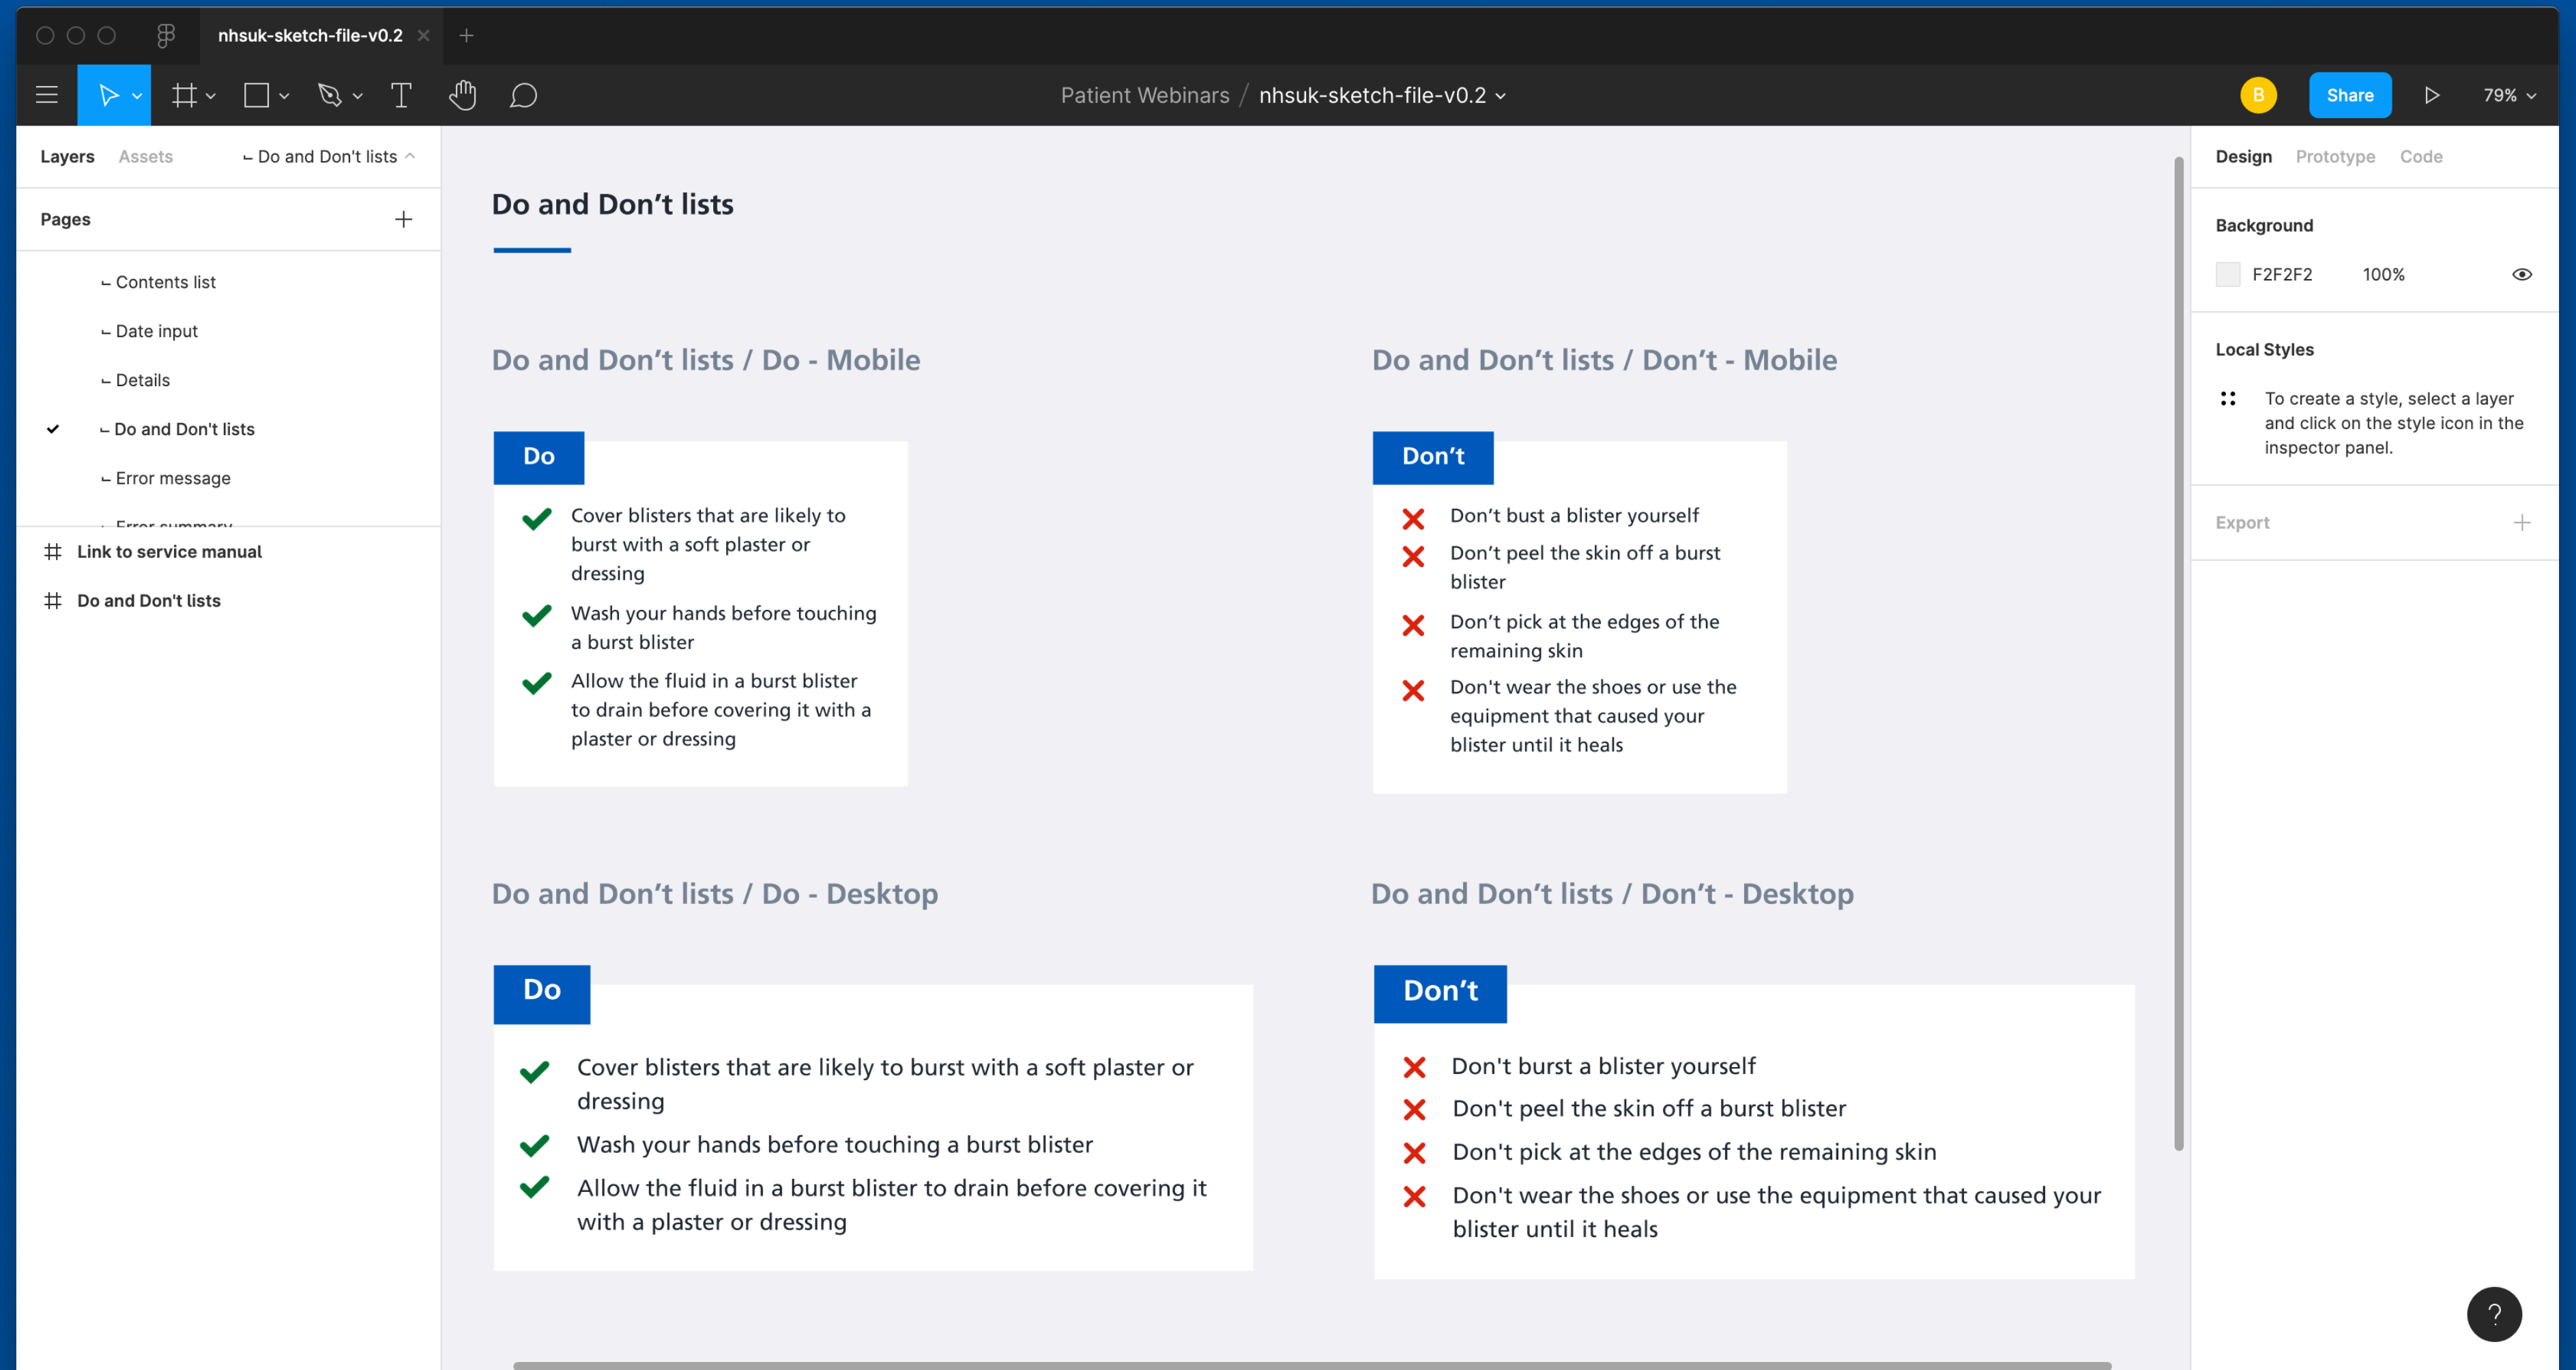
nhsuk-sketch-file-v0.2 ×

Patient Webinars / nhsuk-sketch-file-v0.2

B Share 79%

Layers Assets Do and Don't lists

Pages

Contents list
Date input
Details
Do and Don't lists
Error message
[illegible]

Link to service manual
Do and Don't lists

Do and Don’t lists

Do and Don’t lists / Do - Mobile

Do

Cover blisters that are likely to burst with a soft plaster or dressing

Wash your hands before touching a burst blister

Allow the fluid in a burst blister to drain before covering it with a plaster or dressing

Do and Don’t lists / Don’t - Mobile

Don’t

Don’t bust a blister yourself

Don’t peel the skin off a burst blister

Don’t pick at the edges of the remaining skin

Don't wear the shoes or use the equipment that caused your blister until it heals

Do and Don’t lists / Do - Desktop

Do

Cover blisters that are likely to burst with a soft plaster or dressing

Wash your hands before touching a burst blister

Allow the fluid in a burst blister to drain before covering it with a plaster or dressing

Do and Don’t lists / Don’t - Desktop

Don’t

Don't burst a blister yourself

Don't peel the skin off a burst blister

Don't pick at the edges of the remaining skin

Don't wear the shoes or use the equipment that caused your blister until it heals

Design Prototype Code

Background

F2F2F2 100%

Local Styles

To create a style, select a layer and click on the style icon in the inspector panel.

Export

?